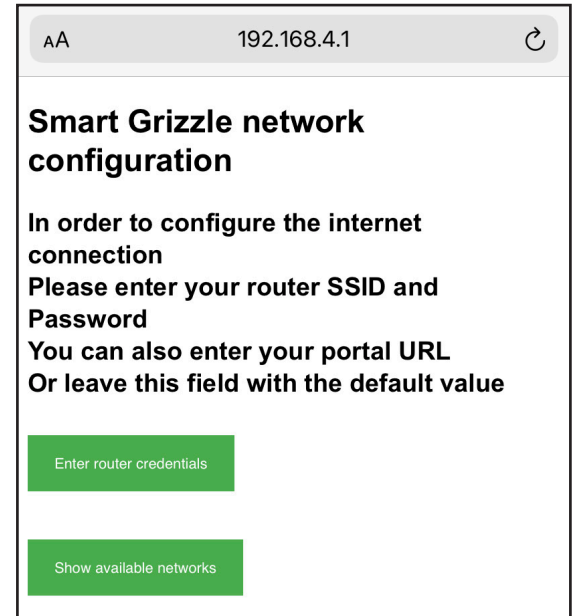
AA 192.168.4.1

Smart Grizzle network configuration

In order to configure the internet connection
Please enter your router SSID and Password
You can also enter your portal URL
Or leave this field with the default value

Enter router credentials

Show available networks